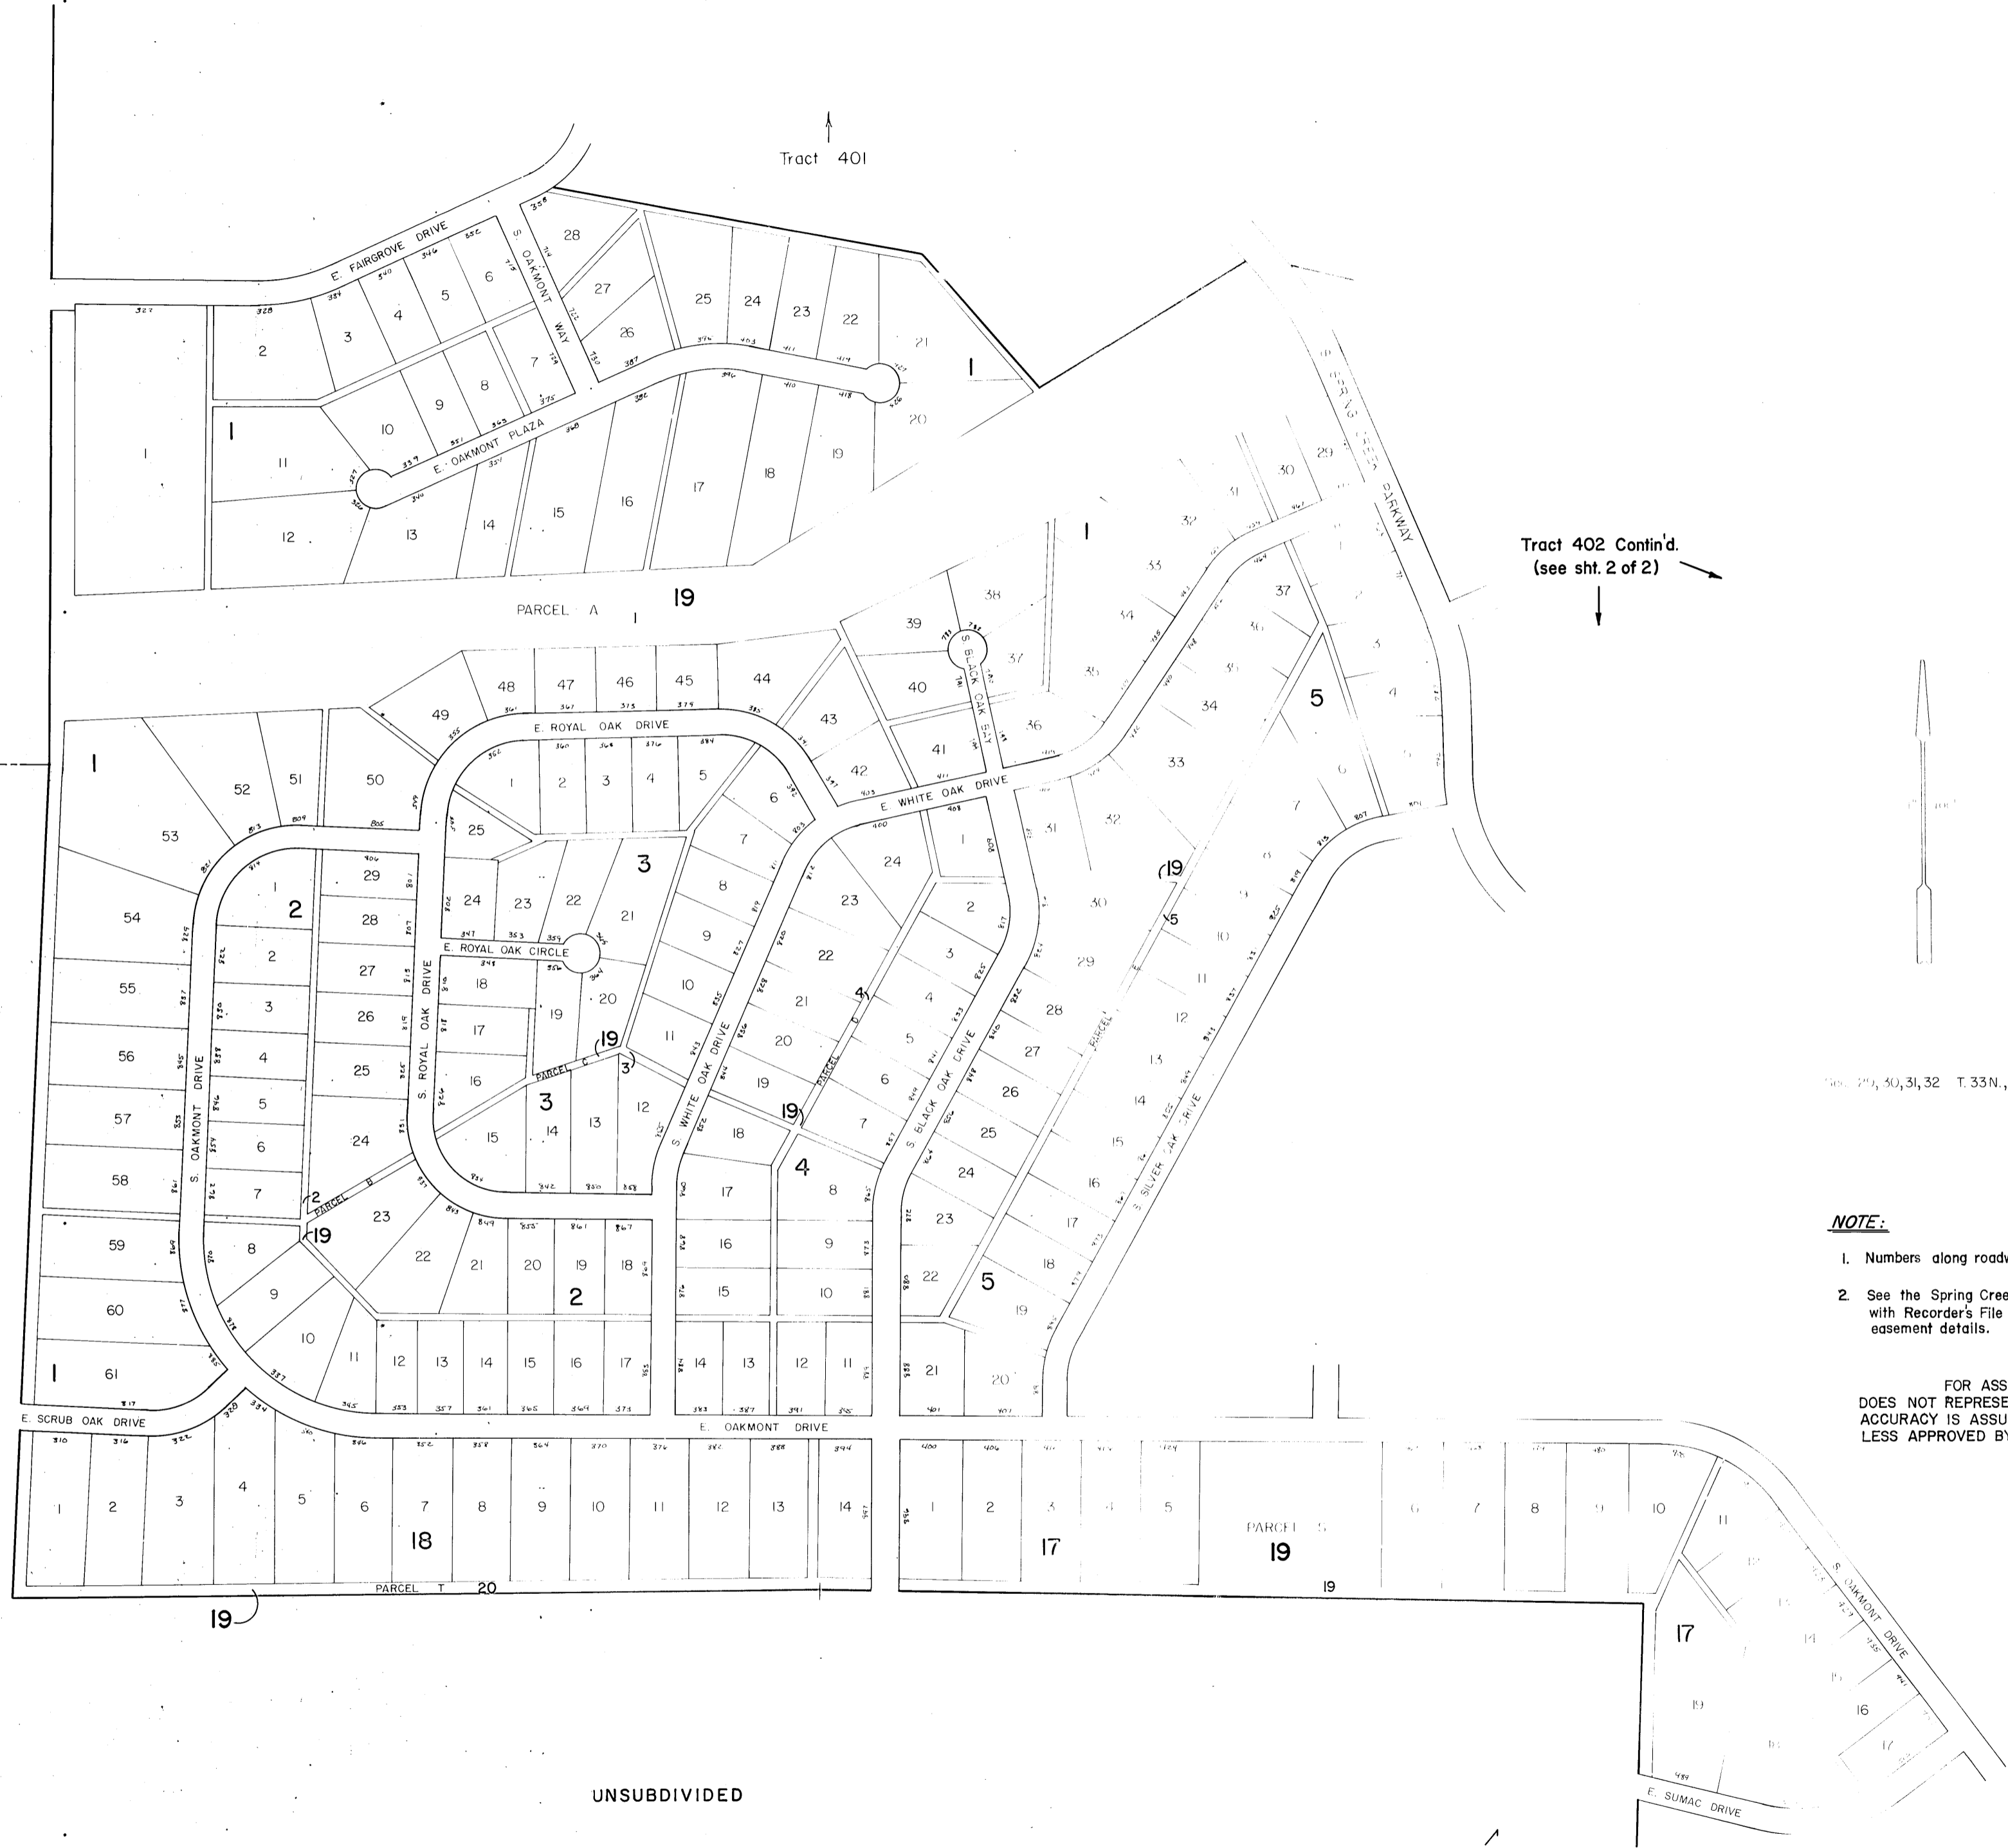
Tract 401

Tract 402 Contin'd.
(see sht. 2 of 2)

E. FAIRGROVE DRIVE
S. OAKMONT WAY
E. OAKMONT PLAZA
SPRING CREEK PARKWAY
PARCEL A
19
E. ROYAL OAK DRIVE
S. BLACK OAK BAY
E. WHITE OAK DRIVE
E. ROYAL OAK CIRCLE
S. ROYAL OAK DRIVE
S. OAKMONT DRIVE
S. WHITE OAK DRIVE
S. BLACK OAK DRIVE
S. SILVER OAK DRIVE
PARCEL B
PARCEL C
PARCEL E
E. SCRUB OAK DRIVE
E. OAKMONT DRIVE
PARCEL T 20
PARCEL S
19
18
17
S. OAKMONT DRIVE
E. SUMAC DRIVE
UNSUBDIVIDED

Sec. 29, 30, 31, 32 T. 33 N.,

NOTE:

1. Numbers along roadw

2. See the Spring Cree with Recorder's File easement details.

FOR ASS DOES NOT REPRESE ACCURACY IS ASSU LESS APPROVED BY